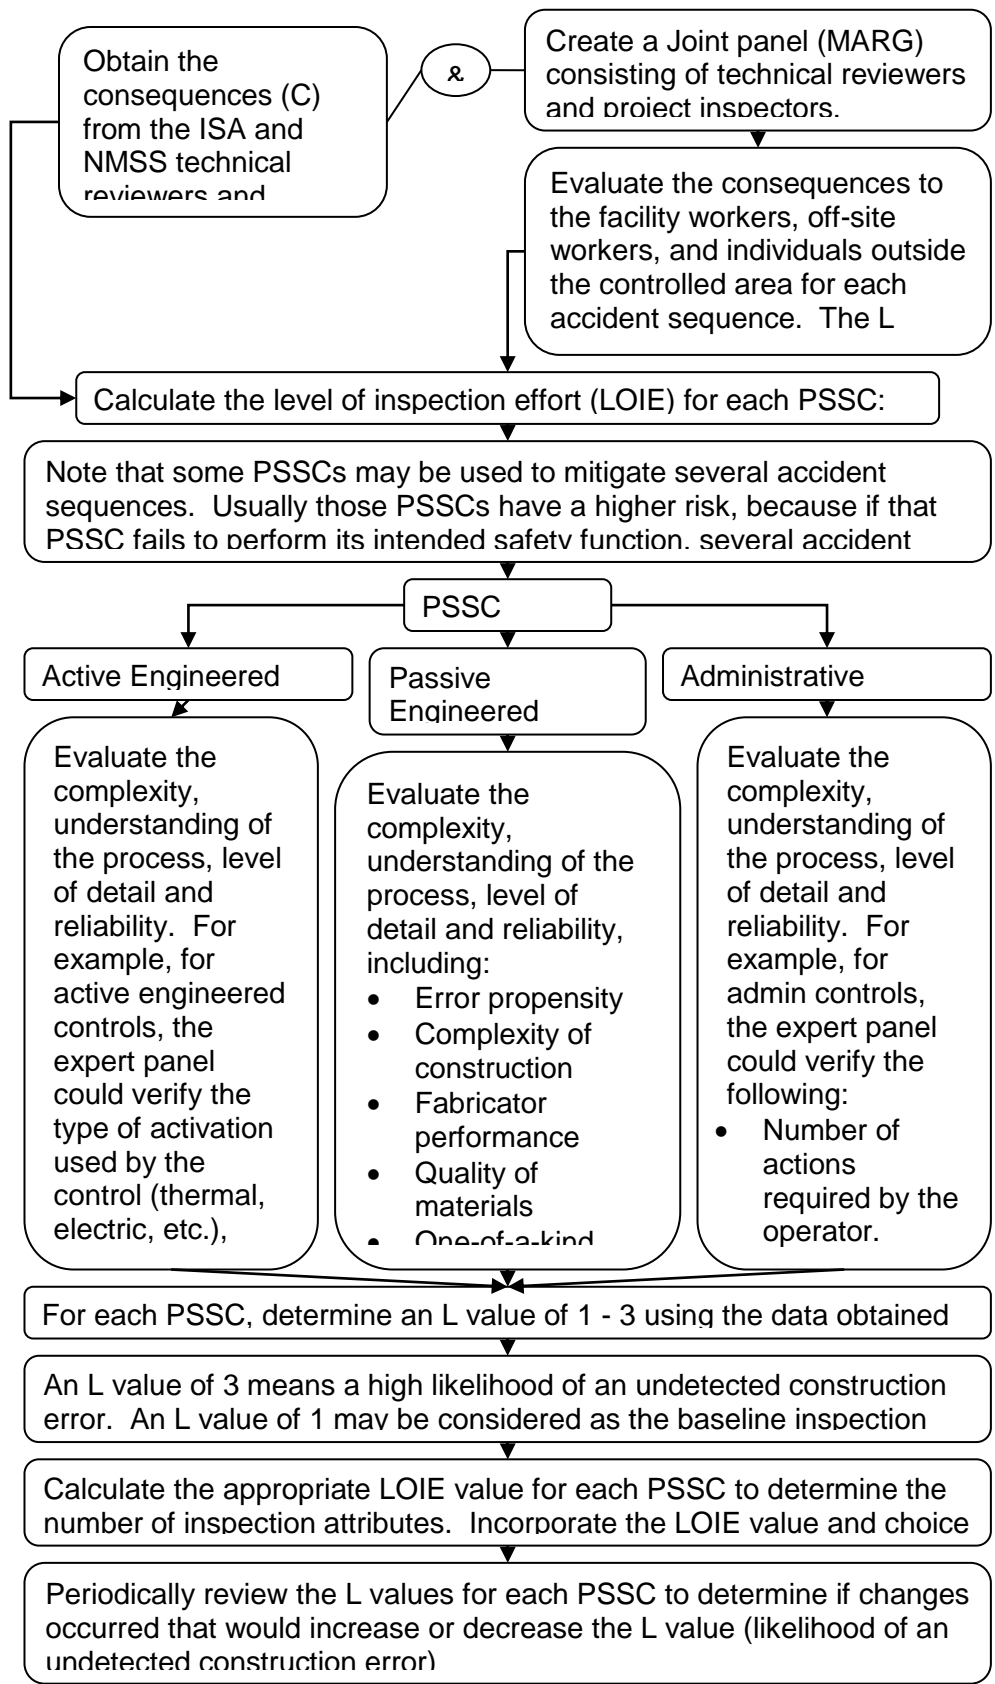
Obtain the consequences (C) from the ISA and NMSS technical reviewers and

&

Create a Joint panel (MARG) consisting of technical reviewers and project inspectors.

Evaluate the consequences to the facility workers, off-site workers, and individuals outside the controlled area for each accident sequence. The L

Calculate the level of inspection effort (LOIE) for each PSSC:

Note that some PSSCs may be used to mitigate several accident sequences. Usually those PSSCs have a higher risk, because if that PSSC fails to perform its intended safety function, several accident

PSSC

Active Engineered

Passive Engineered

Administrative

Evaluate the complexity, understanding of the process, level of detail and reliability. For example, for active engineered controls, the expert panel could verify the type of activation used by the control (thermal, electric, etc.),

Evaluate the complexity, understanding of the process, level of detail and reliability, including:
- Error propensity
- Complexity of construction
- Fabricator performance
- Quality of materials
- One-of-a-kind

Evaluate the complexity, understanding of the process, level of detail and reliability. For example, for admin controls, the expert panel could verify the following:
- Number of actions required by the operator.

For each PSSC, determine an L value of 1 - 3 using the data obtained

An L value of 3 means a high likelihood of an undetected construction error. An L value of 1 may be considered as the baseline inspection

Calculate the appropriate LOIE value for each PSSC to determine the number of inspection attributes. Incorporate the LOIE value and choice

Periodically review the L values for each PSSC to determine if changes occurred that would increase or decrease the L value (likelihood of an undetected construction error)